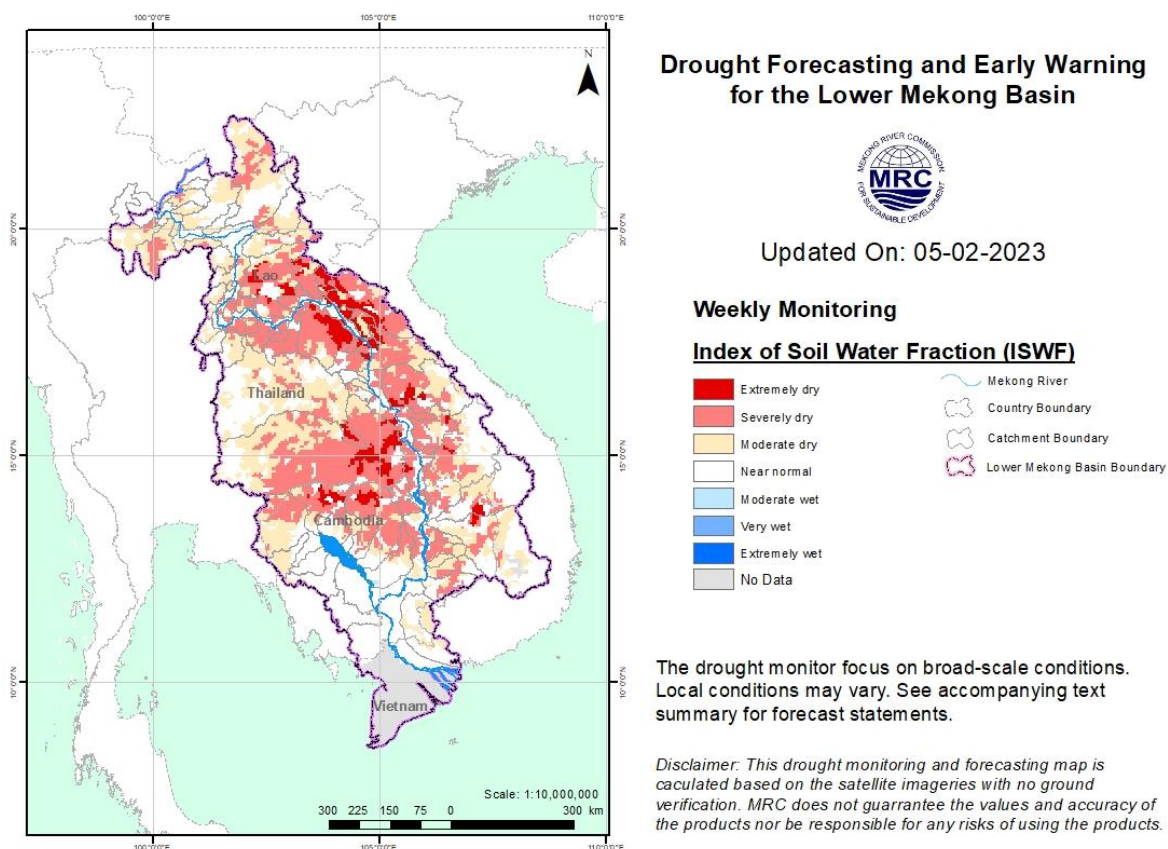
100°0'0"E
105°0'0"E
110°0'0"E

N

20°0'0"N
15°0'0"N
10°0'0"N

20°0'0"N
15°0'0"N
10°0'0"N

Lao

Thailand

Cambodia

Vietnam

Scale: 1:10,000,000

300 225 150 75 0 300 km

100°0'0"E
105°0'0"E
110°0'0"E

Drought Forecasting and Early Warning for the Lower Mekong Basin

MEKONG RIVER COMMISSION
MRC
FOR SUSTAINABLE DEVELOPMENT

Updated On: 05-02-2023

Weekly Monitoring

Index of Soil Water Fraction (ISWF)

Extremely dry
Severely dry
Moderate dry
Near normal
Moderate wet
Very wet
Extremely wet
No Data

Mekong River
Country Boundary
Catchment Boundary
Lower Mekong Basin Boundary

The drought monitor focus on broad-scale conditions. Local conditions may vary. See accompanying text summary for forecast statements.

Disclaimer: This drought monitoring and forecasting map is caculated based on the satellite imageries with no ground verification. MRC does not guarrantee the values and accuracy of the products nor be responsible for any risks of using the products.